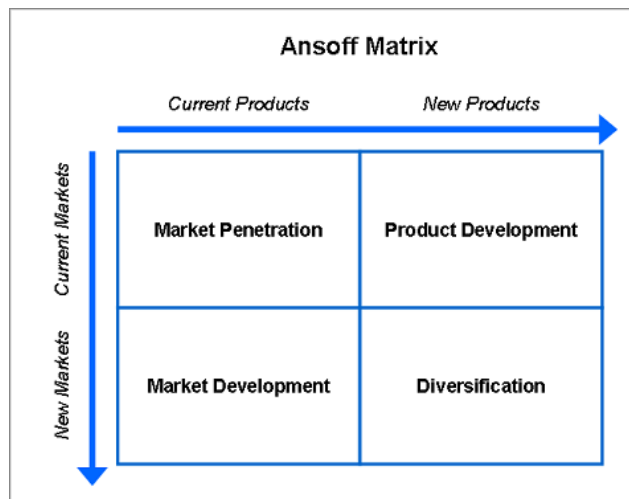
Ansoff Matrix

Current Products

New Products

Current Markets

New Markets

| | Current Products | New Products |
|---|---|---|
| Current Markets | Market Penetration | Product Development |
| New Markets | Market Development | Diversification |